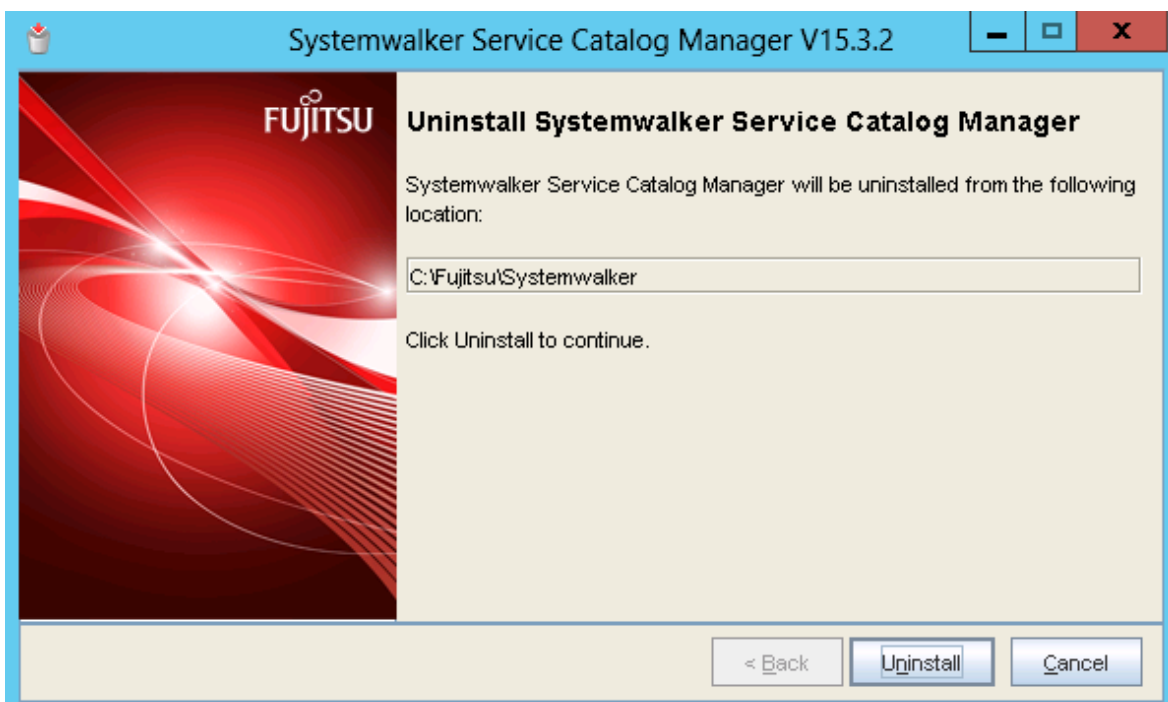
Systemwalker Service Catalog Manager V15.3.2

FUJITSU

Uninstall Systemwalker Service Catalog Manager

Systemwalker Service Catalog Manager will be uninstalled from the following location:

C:\Fujitsu\Systemwalker

Click Uninstall to continue.

< Back

Uninstall

Cancel